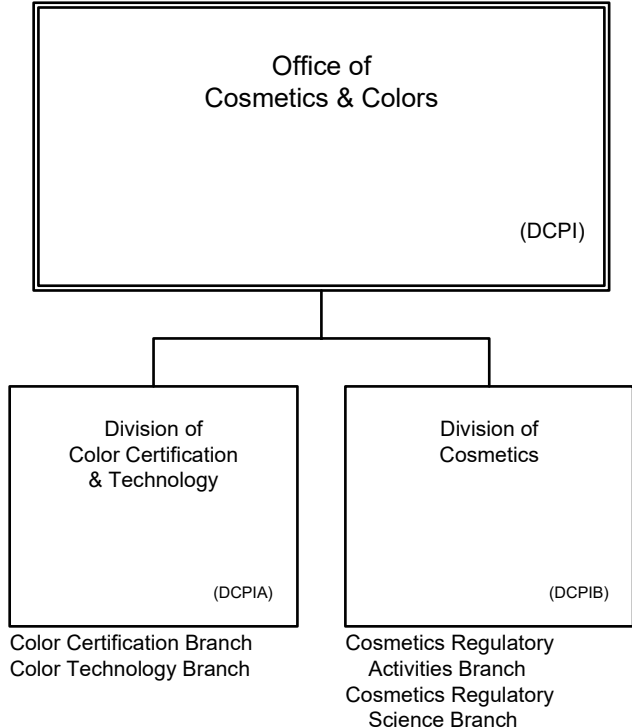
Office of
Cosmetics & Colors

(DCPI)

Division of
Color Certification
& Technology

(DCPIA)

Color Certification Branch
Color Technology Branch

Division of
Cosmetics

(DCPIB)

Cosmetics Regulatory
Activities Branch
Cosmetics Regulatory
Science Branch